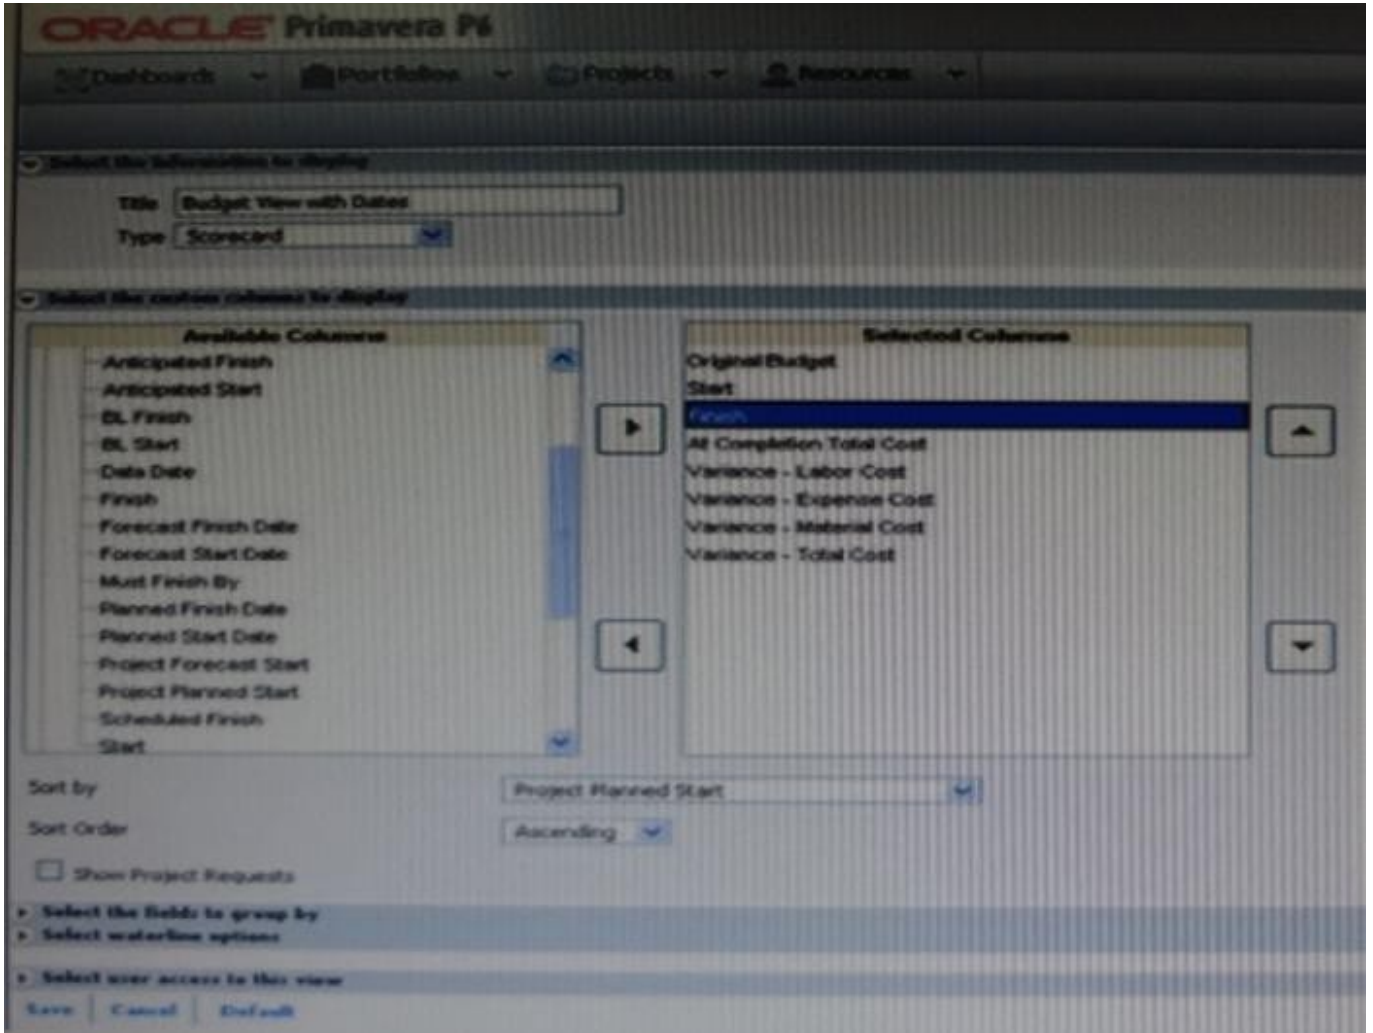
ORACLE Primavera P6

Dashboards Portfolios Projects Resources

Select the information to display

Title Budget View with Dates

Type Scorecard

Select the custom columns to display

Available Columns
Anticipated Finish
Anticipated Start
BL Finish
BL Start
Data Date
Finish
Forecast Finish Date
Forecast Start Date
Must Finish By
Planned Finish Date
Planned Start Date
Project Forecast Start
Project Planned Start
Scheduled Finish
Start

Selected Columns
Original Budget
Start
Finish
At Completion Total Cost
Variance - Labor Cost
Variance - Expense Cost
Variance - Material Cost
Variance - Total Cost

Sort by Project Planned Start

Sort Order Ascending

Show Project Requests

Select the fields to group by

Select waterline options

Select user access to this view

Save Cancel Default